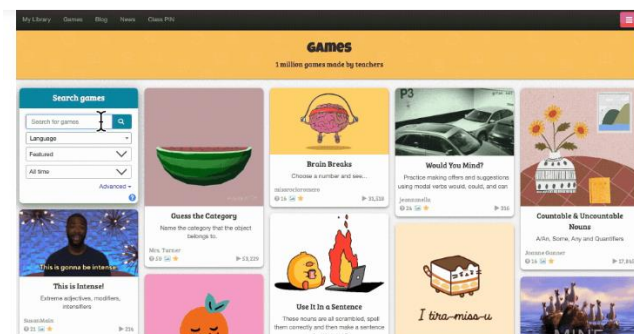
My Library Games Blog News Class PIN

Games

1 million games made by teachers

Search games

Search for games

Language

Featured

All time

Advanced

This is gonna be intense

SusanMolin

This is Intense!

Extreme adjectives, modifiers, intensifiers

Guess the Category

Name the category that the object belongs to.

Mrs. Turner

▶ 53,229

Brain Breaks

Choose a number and see...

misserickermaire

▶ 31,228

Use It In a Sentence

These nouns are all scrambled, spell them correctly and then make a sentence

P3

Would You Mind?

Practice making offers and suggestions using modal verbs would, could, and can

jeanmaelle

▶ 556

I tira-miss-u

Countable & Uncountable Nouns

A/An, Some, Any and Quantifiers

Joanne Gosser